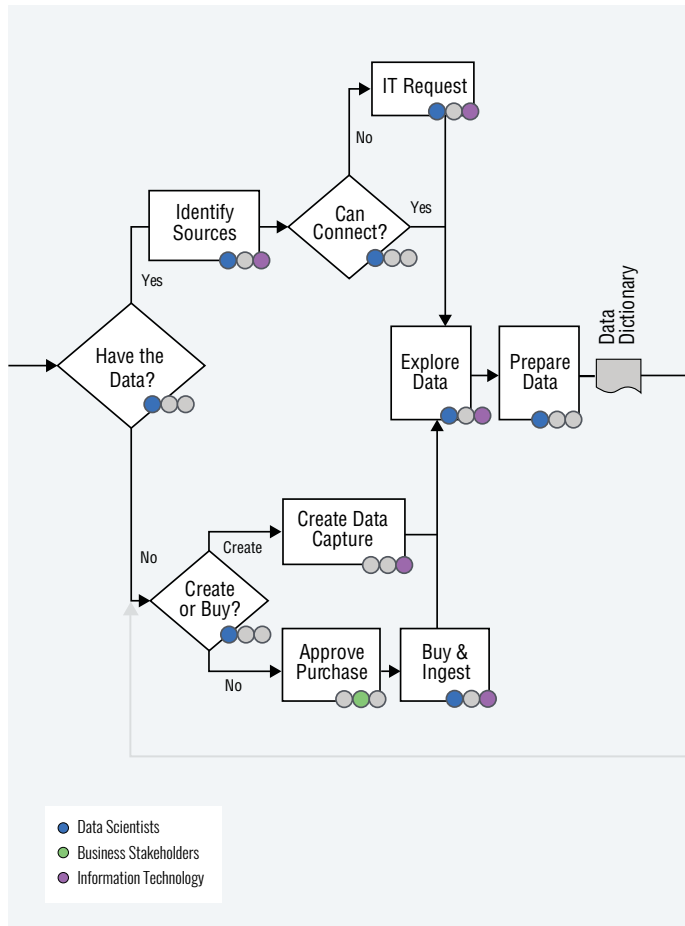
IT Request

No

Identify Sources

Can Connect?

Yes

Yes

Data Dictionary

Have the Data?

Explore Data

Prepare Data

Create Data Capture

Create

No

Create or Buy?

Approve Purchase

Buy & Ingest

No

Data Scientists
Business Stakeholders
Information Technology